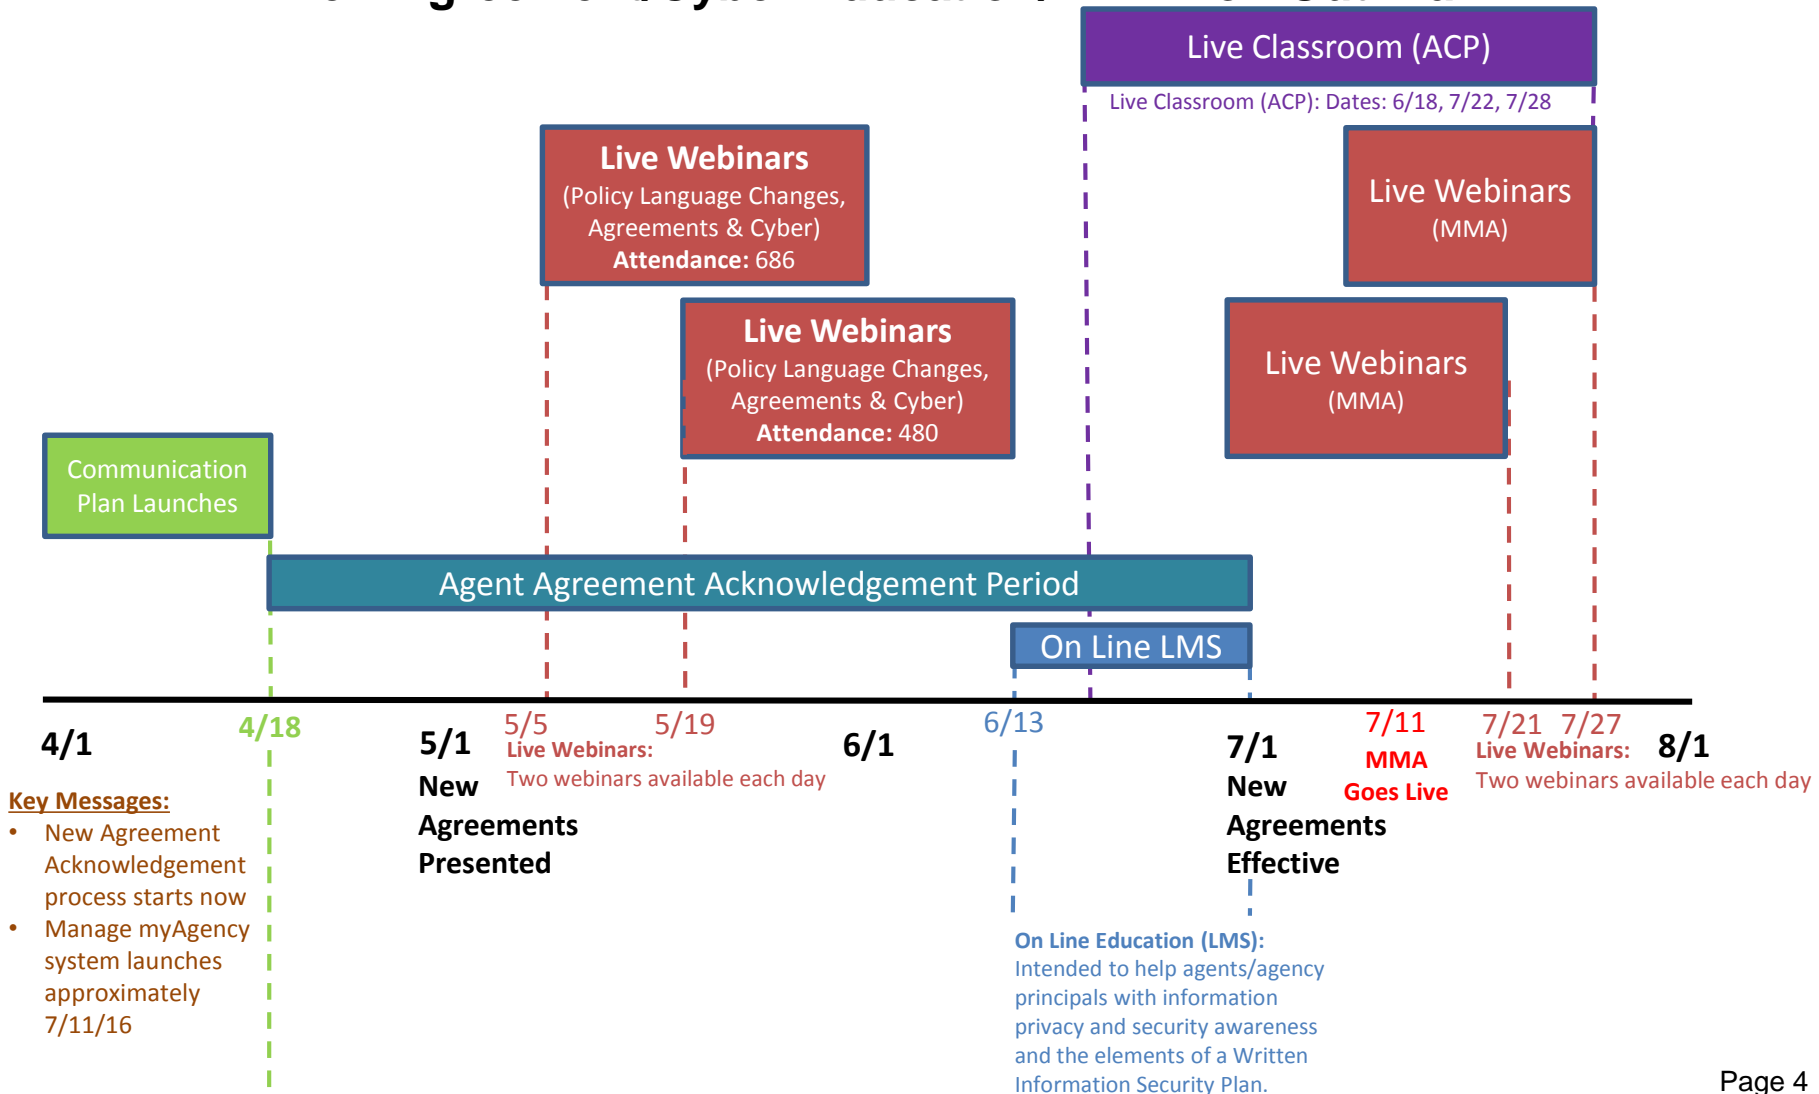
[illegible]

Live Classroom (ACP)

Live Classroom (ACP): Dates: 6/18, 7/22, 7/28

Live Webinars
(Policy Language Changes, Agreements & Cyber)
Attendance: 686

Live Webinars
(MMA)

Live Webinars
(Policy Language Changes, Agreements & Cyber)
Attendance: 480

Live Webinars
(MMA)

Communication Plan Launches

Agent Agreement Acknowledgement Period

On Line LMS

4/1

4/18

5/1
New Agreements Presented

5/5
Live Webinars:
Two webinars available each day

5/19

6/1

6/13

7/1
New Agreements Effective

7/11
MMA Goes Live

7/21 7/27
Live Webinars:
Two webinars available each day

8/1

Key Messages:
• New Agreement Acknowledgement process starts now
• Manage myAgency system launches approximately 7/11/16

On Line Education (LMS):
Intended to help agents/agency principals with information privacy and security awareness and the elements of a Written Information Security Plan.

Page 4